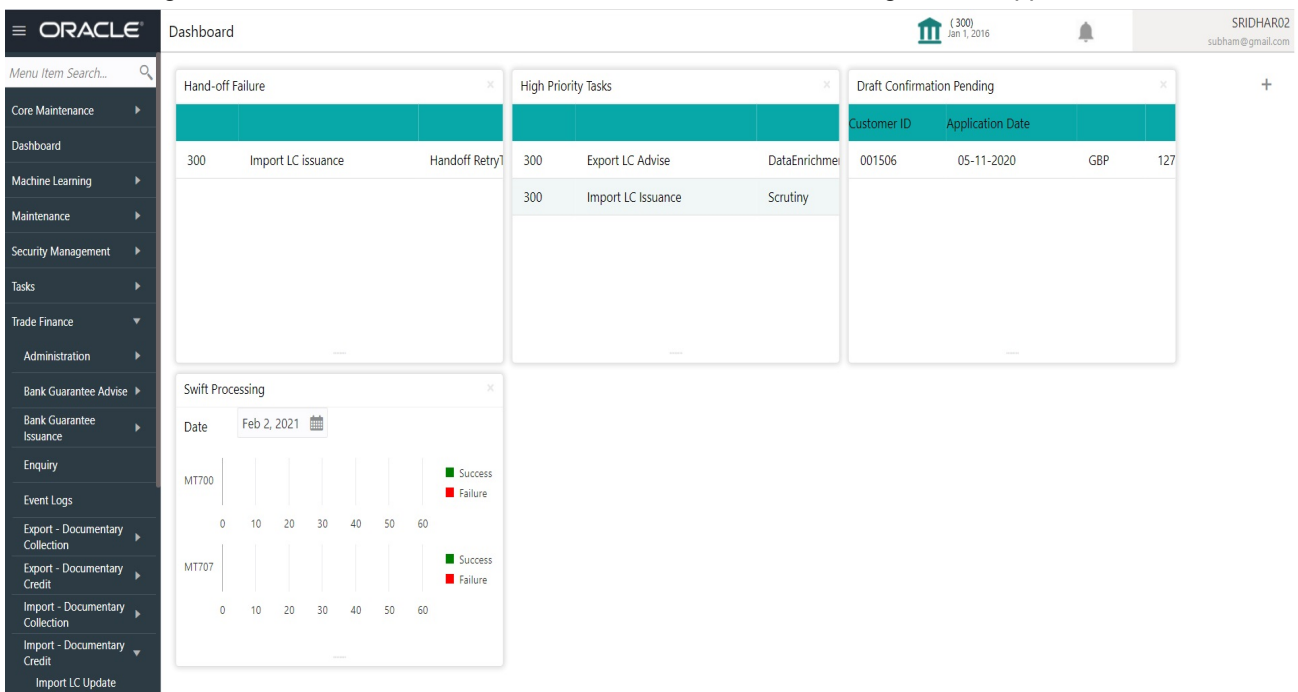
ORACLE

Dashboard

(300)
Jan 1, 2016

SRIDHAR02
subham@gmail.com

Menu Item Search...

Core Maintenance

Dashboard

Machine Learning

Maintenance

Security Management

Tasks

Trade Finance

Administration

Bank Guarantee Advise

Bank Guarantee Issuance

Enquiry

Event Logs

Export - Documentary Collection

Export - Documentary Credit

Import - Documentary Collection

Import - Documentary Credit

Import LC Update

Hand-off Failure

| | | |
|---|---|---|
| 300 | Import LC issuance | Handoff Retry1 |

High Priority Tasks

| | | |
|---|---|---|
| 300 | Export LC Advise | DataEnrichme |
| 300 | Import LC Issuance | Scrutiny |

Draft Confirmation Pending

| Customer ID | Application Date | | |
|---|---|---|---|
| 001506 | 05-11-2020 | GBP | 127 |

+

Swift Processing

Date Feb 2, 2021

MT700

Success
Failure

0 10 20 30 40 50 60

MT707

Success
Failure

0 10 20 30 40 50 60